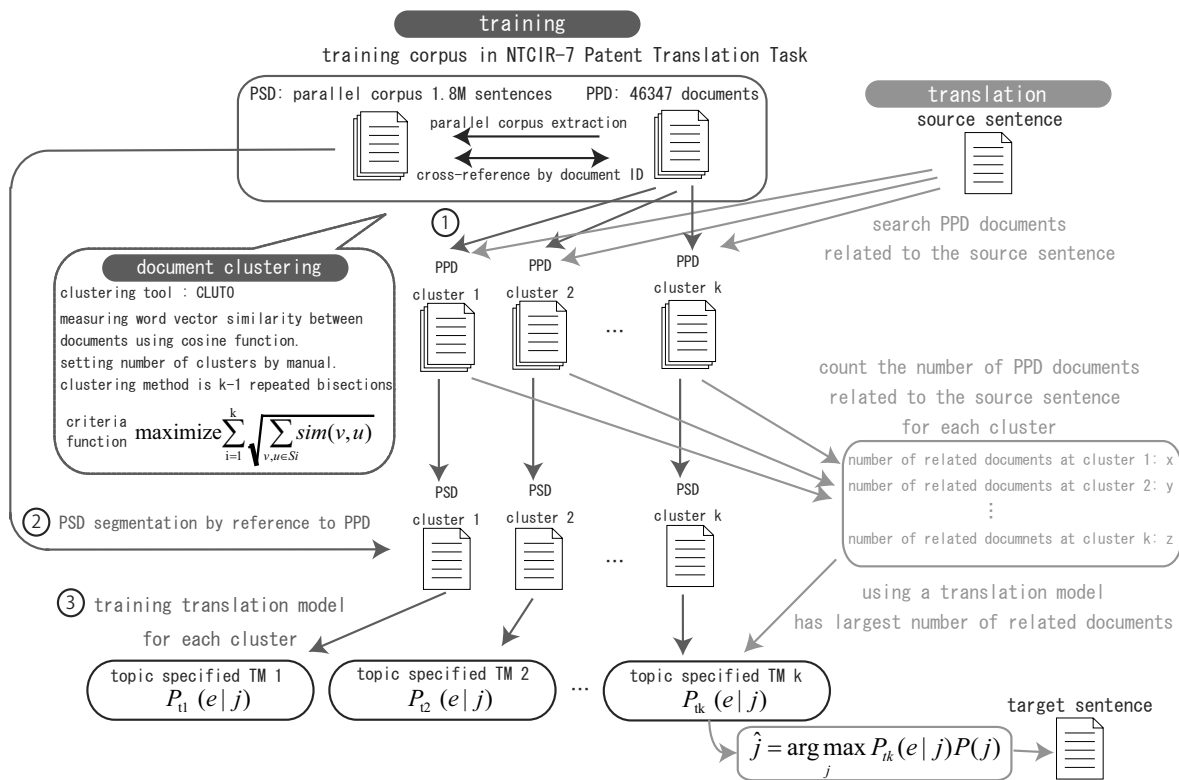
training

training corpus in NTCIR-7 Patent Translation Task

PSD: parallel corpus 1.8M sentences PPD: 46347 documents

parallel corpus extraction

cross-reference by document ID

translation

source sentence

search PPD documents related to the source sentence

①

PPD cluster 1

PPD cluster 2

PPD cluster k

...

document clustering

clustering tool : CLUTO

measuring word vector similarity between documents using cosine function.

setting number of clusters by manual.

clustering method is k-1 repeated bisections

criteria function $\text{maximize}\sum_{i=1}^{k}\sqrt{\sum_{v,u\in Si} sim(v,u)}$

count the number of PPD documents related to the source sentence for each cluster

number of related documents at cluster 1: x

number of related documents at cluster 2: y

⋮

number of related documnets at cluster k: z

② PSD segmentation by reference to PPD

PSD cluster 1

PSD cluster 2

PSD cluster k

...

③ training translation model for each cluster

using a translation model has largest number of related documents

topic specified TM 1 $P_{t1}(e|j)$

topic specified TM 2 $P_{t2}(e|j)$

...

topic specified TM k $P_{tk}(e|j)$

$\hat{j} = \arg\max_{j} P_{tk}(e|j)P(j)$

target sentence